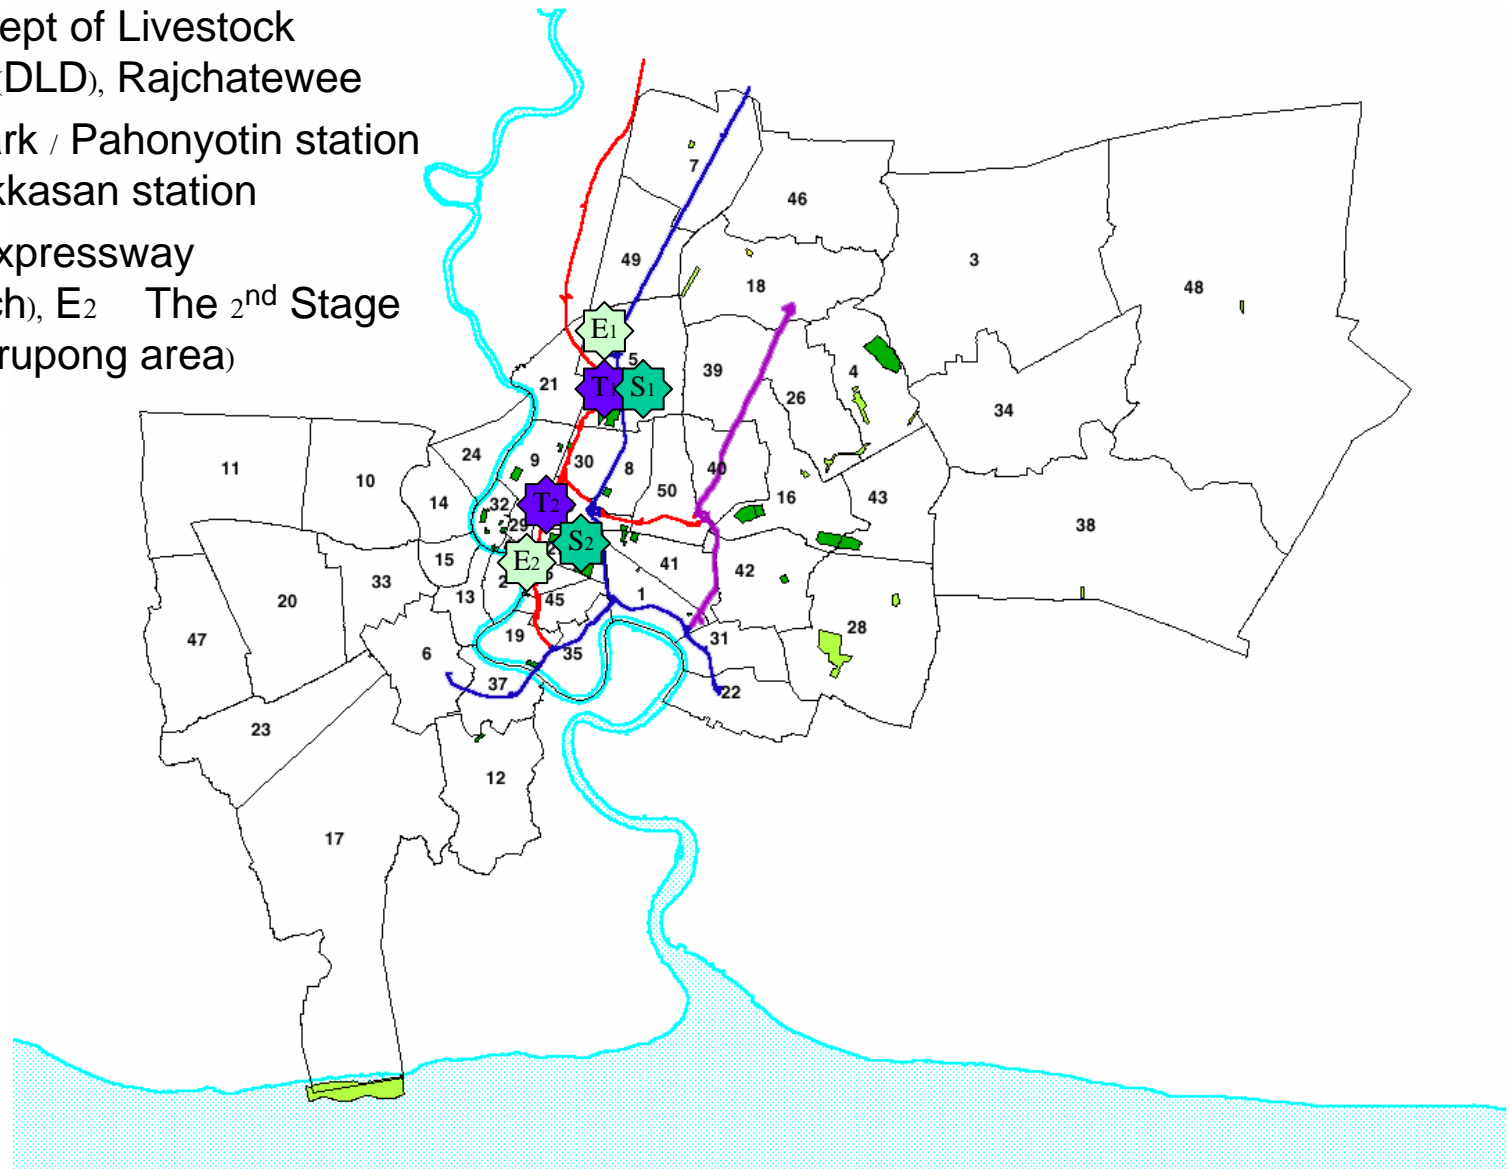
ept of Livestock (DLD), Rajchatewee
rk / Pahonyotin station
kkasan station
xpressway
h), E2 The 2nd Stage
rupong area)

E1
T1 S1
T2 S2
E2

7
46
49
18
3
48
5
21
39
4
26
34
24
9
30
8
40
11
10
14
32
29
50
16
43
38
15
41
42
33
13
2
45
1
20
47
19
35
31
28
6
37
22
23
12
17